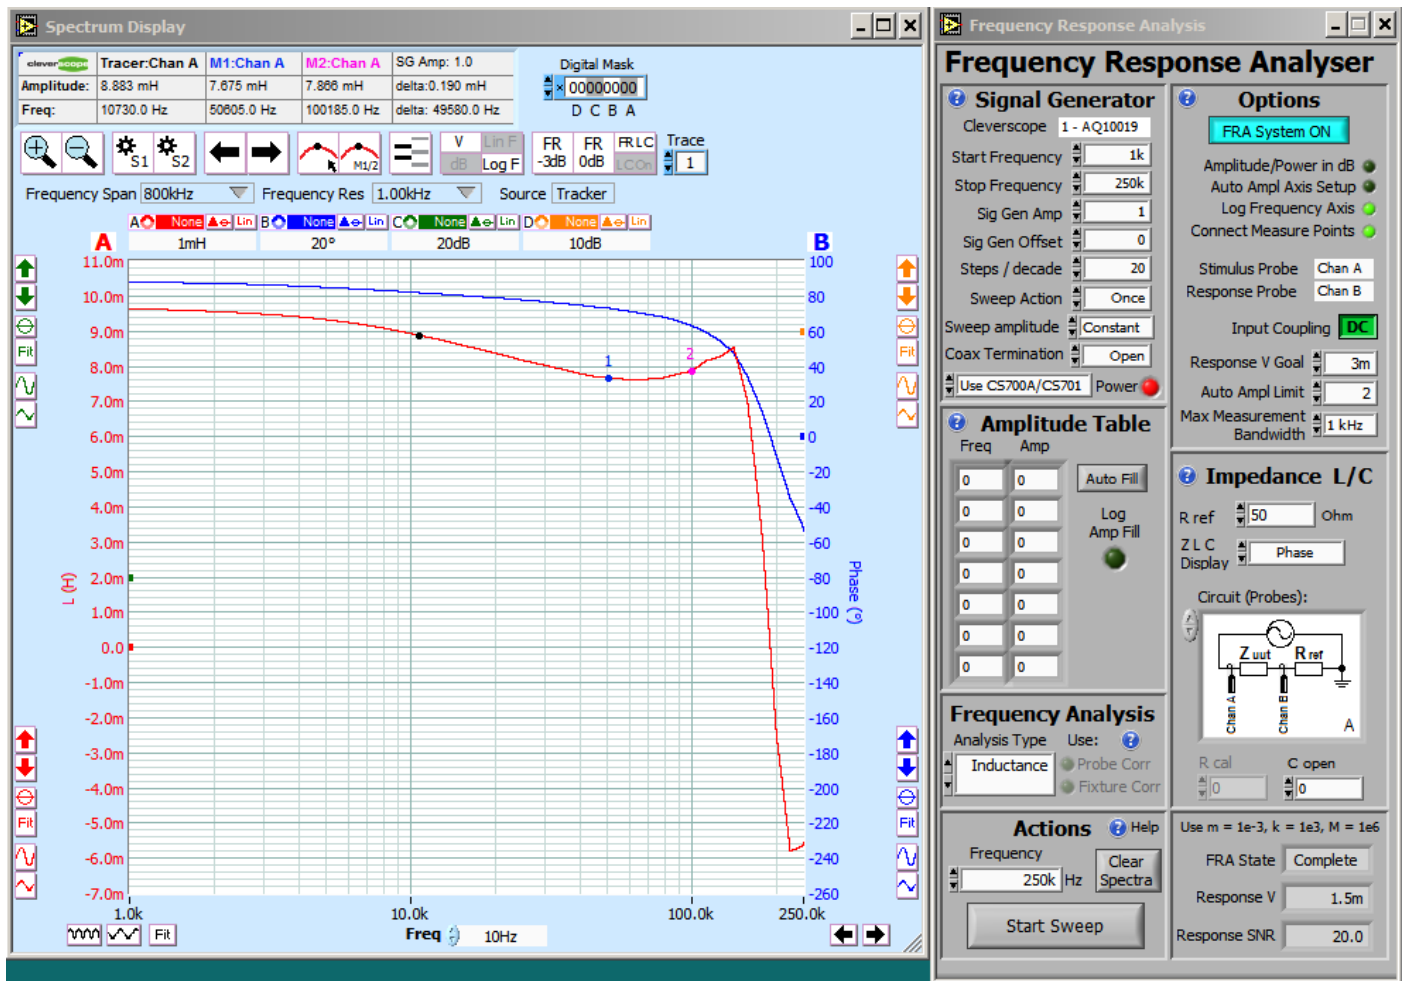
Spectrum Display

| cleverscope | Tracer:Chan A | M1:Chan A | M2:Chan A | SG Amp: 1.0 |
|---|---|---|---|---|
| Amplitude: | 8.883 mH | 7.675 mH | 7.866 mH | delta:0.190 mH |
| Freq: | 10730.0 Hz | 50605.0 Hz | 100185.0 Hz | delta: 49580.0 Hz |

Digital Mask
00000000
D C B A

S1 S2 M1/2 V Lin F dB Log F FR -3dB FR 0dB FR LC LCOn Trace 1

Frequency Span 800kHz Frequency Res 1.00kHz Source Tracker

A None Lin B None Lin C None Lin D None Lin
1mH 20° 20dB 10dB

A B
11.0m 10.0m 9.0m 8.0m 7.0m 6.0m 5.0m 4.0m 3.0m 2.0m 1.0m 0.0 -1.0m -2.0m -3.0m -4.0m -5.0m -6.0m -7.0m
L (H)
100 80 60 40 20 0 -20 -40 -60 -80 -100 -120 -140 -160 -180 -200 -220 -240 -260
Phase (°)
1 2
Fit Fit Fit Fit
1.0k 10.0k 100.0k 250.0k
Fit Freq 10Hz

Frequency Response Analysis

Frequency Response Analyser

Signal Generator
Cleverscope 1 - AQ10019
Start Frequency 1k
Stop Frequency 250k
Sig Gen Amp 1
Sig Gen Offset 0
Steps / decade 20
Sweep Action Once
Sweep amplitude Constant
Coax Termination Open
Use CS700A/CS701 Power

Options
FRA System ON
Amplitude/Power in dB
Auto Ampl Axis Setup
Log Frequency Axis
Connect Measure Points
Stimulus Probe Chan A
Response Probe Chan B
Input Coupling DC
Response V Goal 3m
Auto Ampl Limit 2
Max Measurement Bandwidth 1 kHz

Amplitude Table
Freq Amp
0 0
0 0
0 0
0 0
0 0
0 0
0 0
Auto Fill
Log Amp Fill

Impedance L/C
R ref 50 Ohm
Z L C Display Phase
Circuit (Probes):
Z uut R ref
Chan A Chan B A
R cal 0 C open 0

Frequency Analysis
Analysis Type Use:
Inductance Probe Corr Fixture Corr

Actions Help
Frequency
250k Hz
Clear Spectra
Start Sweep

Use m = 1e-3, k = 1e3, M = 1e6
FRA State Complete
Response V 1.5m
Response SNR 20.0